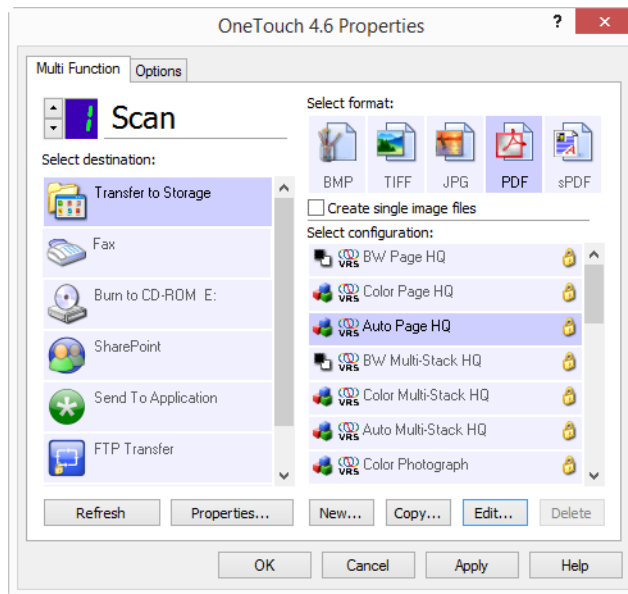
OneTouch 4.6 Properties

?
✕

Multi Function
Options

1
Scan

Select destination:

Transfer to Storage
Fax
Burn to CD-ROM E:
SharePoint
Send To Application
FTP Transfer

Select format:

BMP
TIFF
JPG
PDF
sPDF

Create single image files

Select configuration:

VRS BW Page HQ
VRS Color Page HQ
VRS Auto Page HQ
VRS BW Multi-Stack HQ
VRS Color Multi-Stack HQ
VRS Auto Multi-Stack HQ
VRS Color Photograph

Refresh
Properties...
New...
Copy...
Edit...
Delete

OK
Cancel
Apply
Help